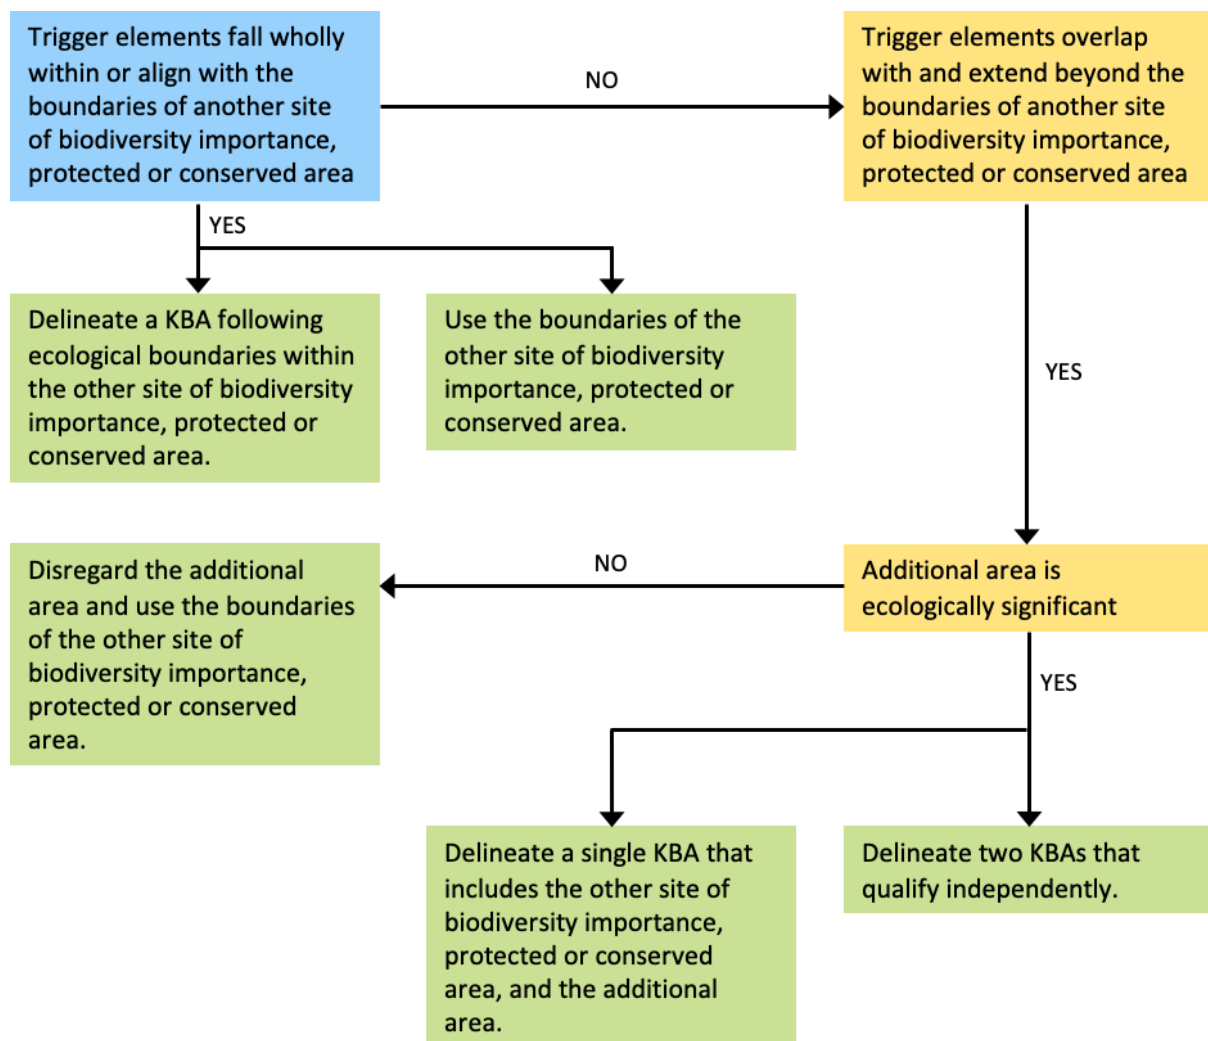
Trigger elements fall wholly within or align with the boundaries of another site of biodiversity importance, protected or conserved area

NO

Trigger elements overlap with and extend beyond the boundaries of another site of biodiversity importance, protected or conserved area

YES

Delineate a KBA following ecological boundaries within the other site of biodiversity importance, protected or conserved area.

Use the boundaries of the other site of biodiversity importance, protected or conserved area.

YES

Disregard the additional area and use the boundaries of the other site of biodiversity importance, protected or conserved area.

NO

Additional area is ecologically significant

YES

Delineate a single KBA that includes the other site of biodiversity importance, protected or conserved area, and the additional area.

Delineate two KBAs that qualify independently.